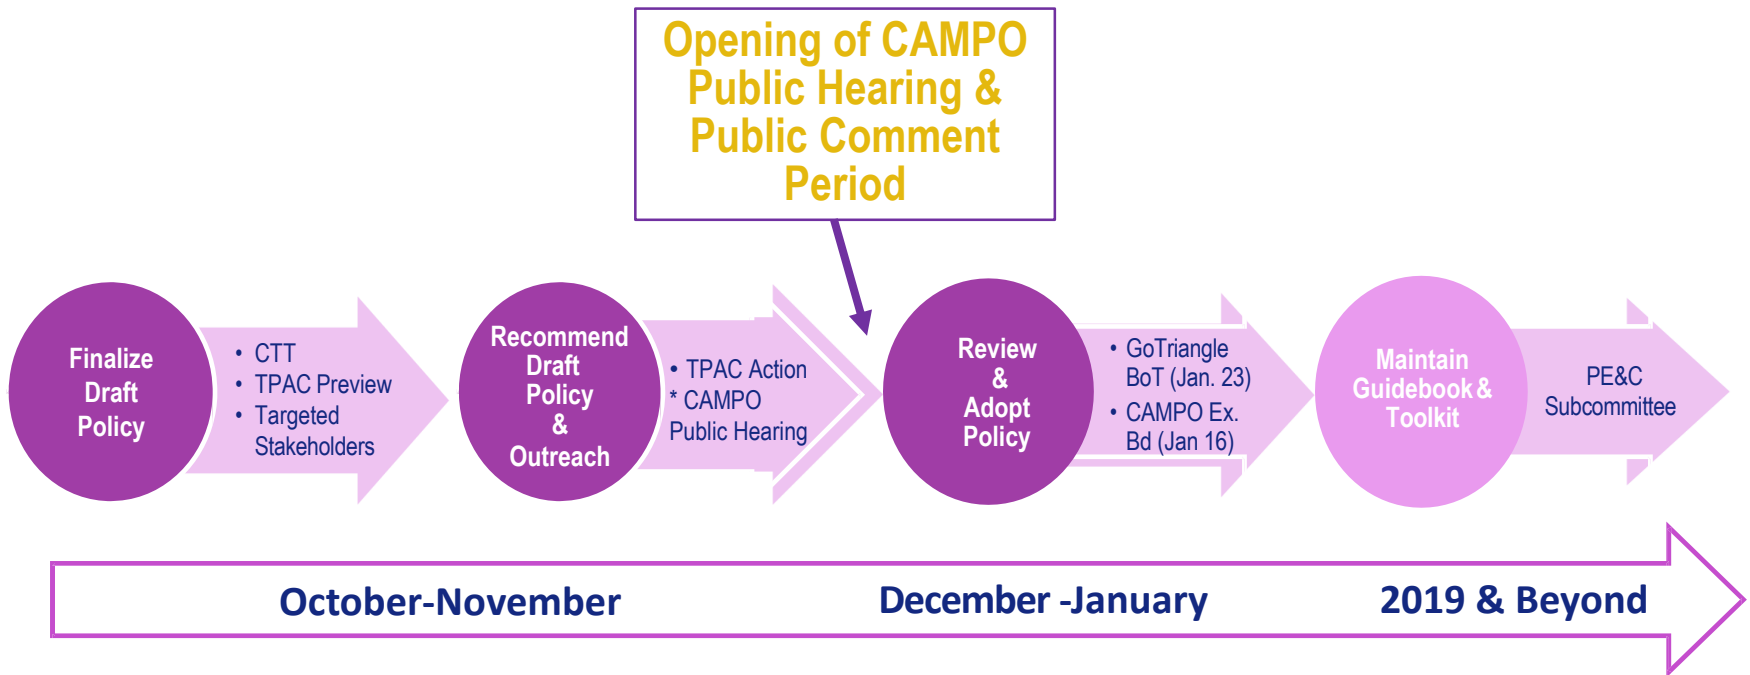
Opening of CAMPO Public Hearing & Public Comment Period

Finalize Draft Policy

• CTT
• TPAC Preview
• Targeted Stakeholders

Recommend Draft Policy & Outreach

• TPAC Action
* CAMPO Public Hearing

Review & Adopt Policy

• GoTriangle BoT (Jan. 23)
• CAMPO Ex. Bd (Jan 16)

Maintain Guidebook & Toolkit

PE&C Subcommittee

October-November

December -January

2019 & Beyond